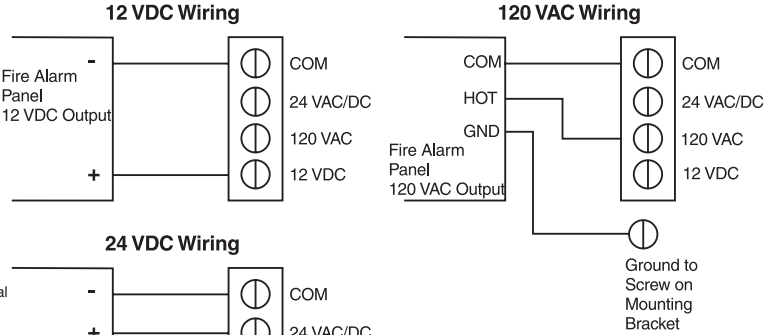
12 VDC Wiring

-

Fire Alarm Panel 12 VDC Output

+

COM

24 VAC/DC

120 VAC

12 VDC

120 VAC Wiring

COM

HOT

GND

Fire Alarm Panel 120 VAC Output

COM

24 VAC/DC

120 VAC

12 VDC

Ground to Screw on Mounting Bracket

24 VDC Wiring

al

-

+

COM

24 VAC/DC